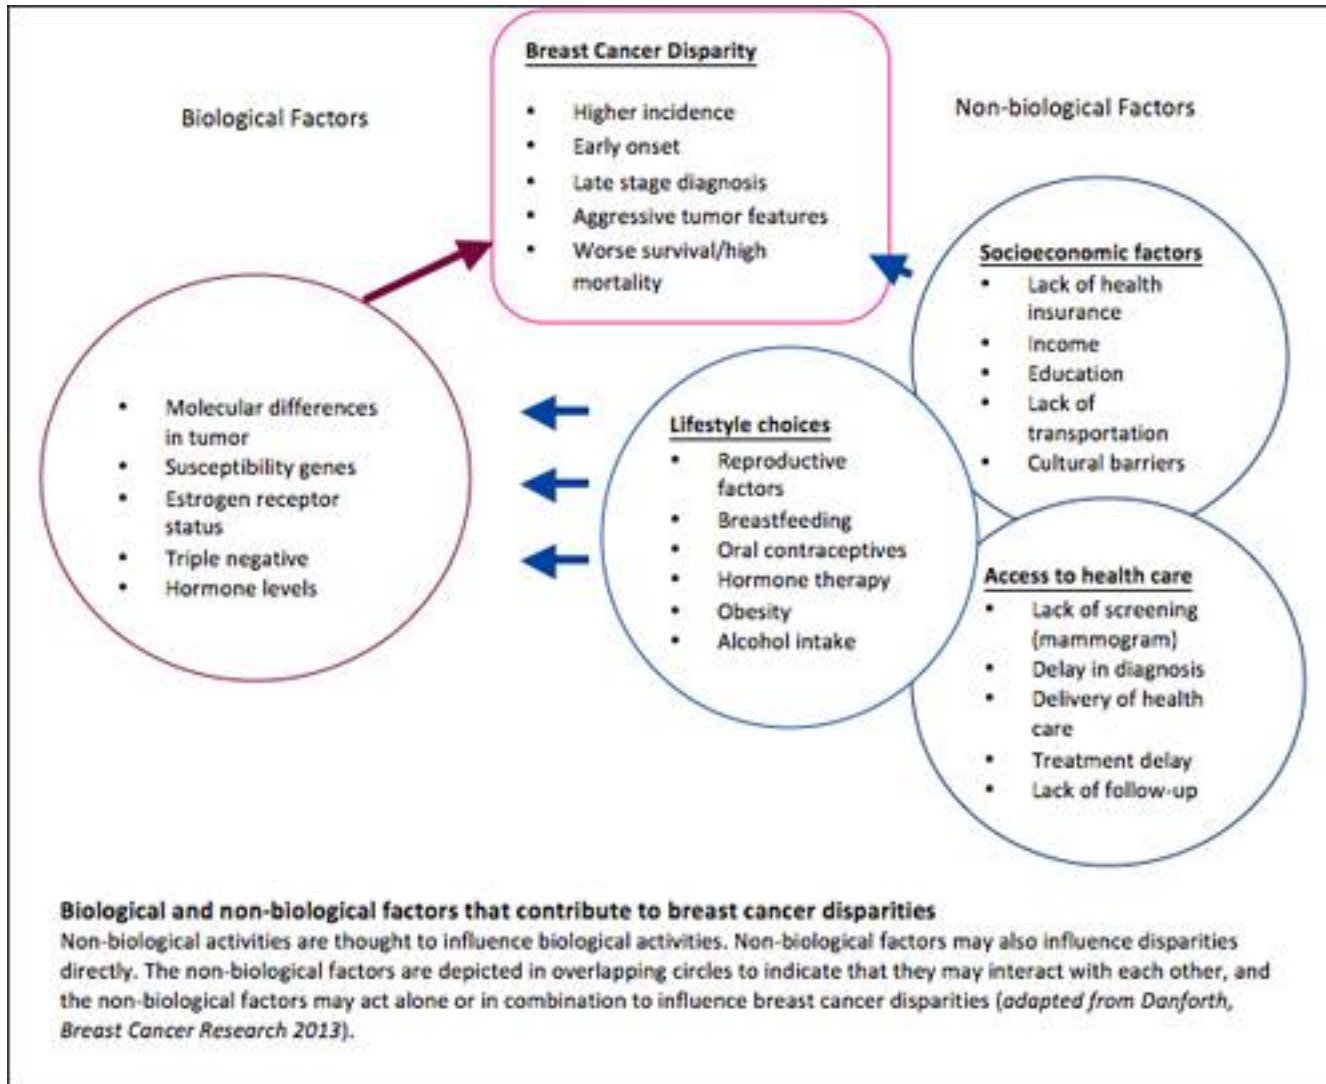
Breast Cancer Disparity

- Higher incidence
- Early onset
- Late stage diagnosis
- Aggressive tumor features
- Worse survival/high mortality

Biological Factors

Non-biological Factors

- Molecular differences in tumor
- Susceptibility genes
- Estrogen receptor status
- Triple negative
- Hormone levels

Socioeconomic factors
- Lack of health insurance
- Income
- Education
- Lack of transportation
- Cultural barriers

Lifestyle choices
- Reproductive factors
- Breastfeeding
- Oral contraceptives
- Hormone therapy
- Obesity
- Alcohol intake

Access to health care
- Lack of screening (mammogram)
- Delay in diagnosis
- Delivery of health care
- Treatment delay
- Lack of follow-up

Biological and non-biological factors that contribute to breast cancer disparities
Non-biological activities are thought to influence biological activities. Non-biological factors may also influence disparities directly. The non-biological factors are depicted in overlapping circles to indicate that they may interact with each other, and the non-biological factors may act alone or in combination to influence breast cancer disparities (adapted from Danforth, Breast Cancer Research 2013).